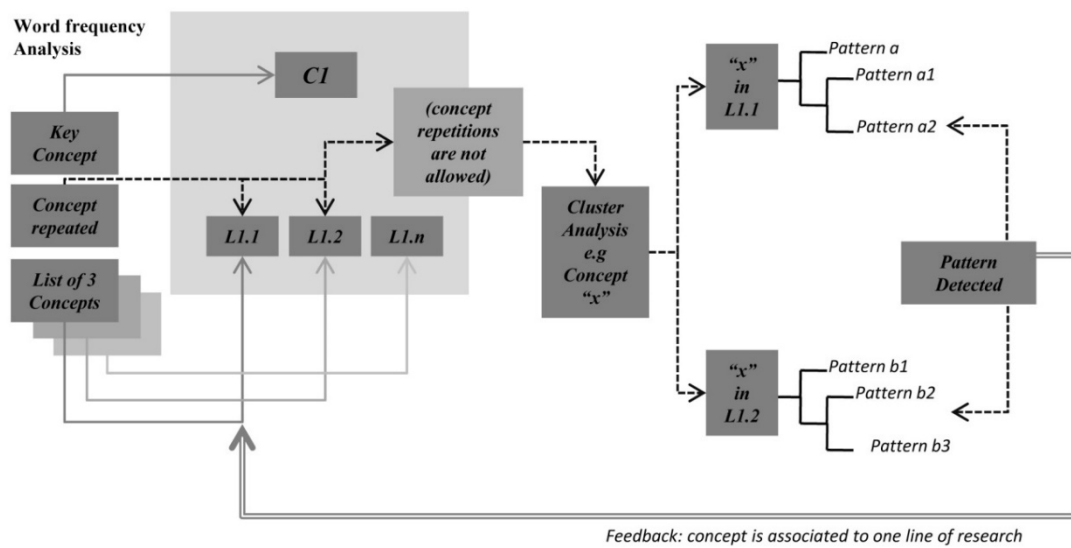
Word frequency Analysis

C1

Key Concept

(concept repetitions are not allowed)

Concept repeated

L1.1

L1.2

L1.n

List of 3 Concepts

Cluster Analysis e.g Concept "x"

"x" in L1.1

Pattern a

Pattern a1

Pattern a2

Pattern Detected

"x" in L1.2

Pattern b1

Pattern b2

Pattern b3

Feedback: concept is associated to one line of research